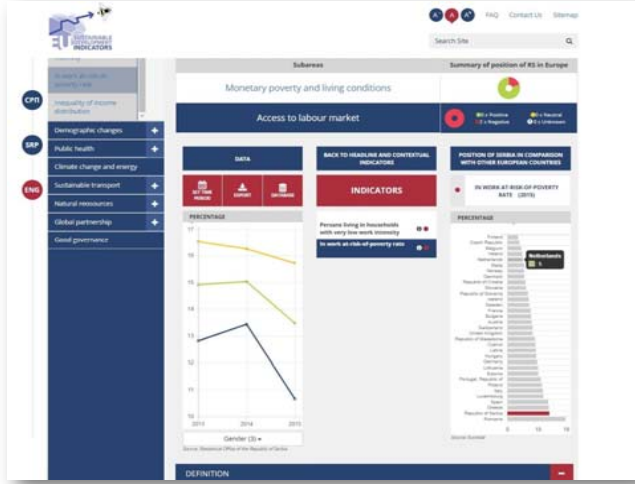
SUSTAINABLE DEVELOPMENT INDICATORS

A A A FAQ Contact Us Sitemap

Search Site

In-work at-risk-of-poverty rate

Inequality of income distribution

СРП

SRP

ENG

Demographic changes

Public health

Climate change and energy

Sustainable transport

Natural resources

Global partnership

Good governance

Subareas

Summary of position of RS in Europe

Monetary poverty and living conditions

Access to labour market

Positive Neutral Negative Unknown

DATA

SET TIME PERIOD EXPORT DATABASE

PERCENTAGE

17 16 15 14 13 12 11 10

2013 2014 2015

Gender (3)

Source: Statistical Office of the Republic of Serbia

BACK TO HEADLINE AND CONTEXTUAL INDICATORS

INDICATORS

Persons living in households with very low work intensity

In work at-risk-of-poverty rate

POSITION OF SERBIA IN COMPARISON WITH OTHER EUROPEAN COUNTRIES

IN WORK AT-RISK-OF-POVERTY RATE (2015)

PERCENTAGE

Finland
Czech Republic
Belgium
Ireland
Netherlands
Malta
Norway
Denmark
Republic of Croatia
Slovakia
Republic of Slovenia
Iceland
Sweden
France
Bulgaria
Austria
Switzerland
United Kingdom
Republic of Macedonia
Cyprus
Latvia
Hungary
Germany
Lithuania
Estonia
Portugal, Republic of
Poland
Italy
Luxembourg
Spain
Greece
Republic of Serbia
Romania

Netherlands 5

0 10 19

Source: Eurostat

DEFINITION